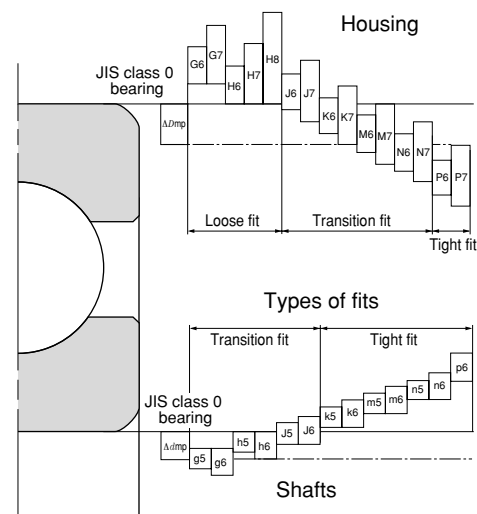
Housing

JIS class 0 bearing

G6
G7
H6
H7
H8
$\Delta Dmp$
J6
J7
K6
K7
M6
M7
N6
N7
P6
P7

Loose fit
Transition fit
Tight fit

Types of fits

Transition fit
Tight fit

JIS class 0 bearing

$\Delta dmp$
g5
g6
h5
h6
J5
J6
k5
k6
m5
m6
n5
n6
p6

Shafts